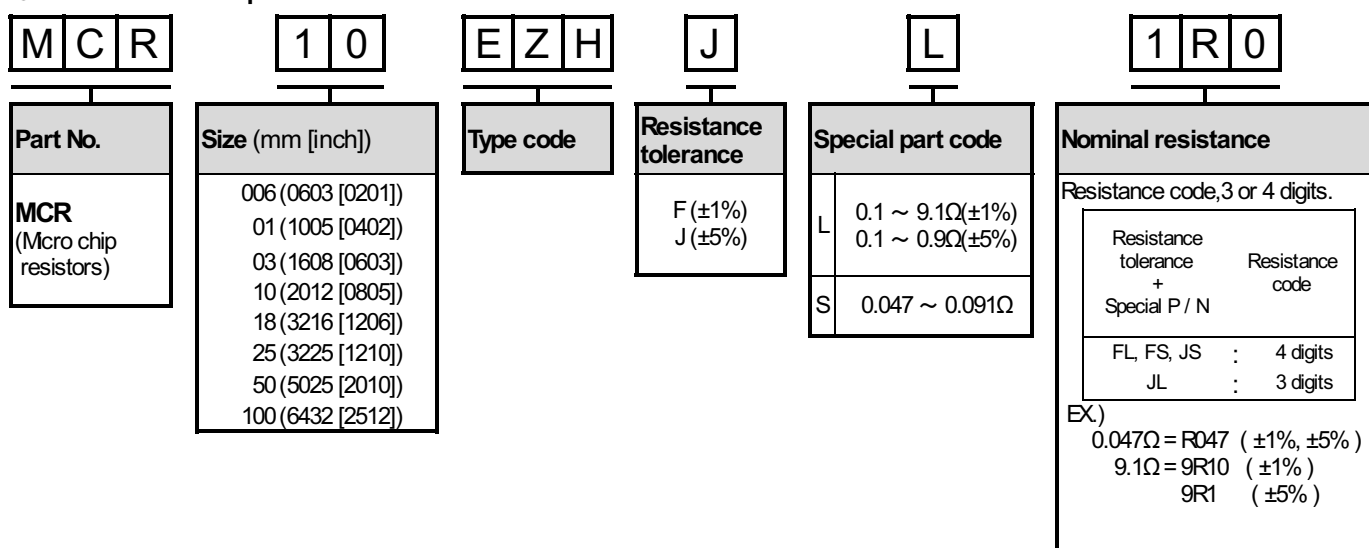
M C R

1 0

E Z H

J

L

1 R 0

Part No.

MCR
(Mcro chip resistors)

Size (mm [inch])

| |
|---|
| 006 (0603 [0201]) |
| 01 (1005 [0402]) |
| 03 (1608 [0603]) |
| 10 (2012 [0805]) |
| 18 (3216 [1206]) |
| 25 (3225 [1210]) |
| 50 (5025 [2010]) |
| 100 (6432 [2512]) |

Type code

Resistance tolerance

F (±1%)
J (±5%)

Special part code

| | |
|---|---|
| L | 0.1 ~ 9.1Ω(±1%) 0.1 ~ 0.9Ω(±5%) |
| S | 0.047 ~ 0.091Ω |

Nominal resistance

Resistance code,3 or 4 digits.

| Resistance tolerance + Special P / N | | Resistance code |
|---|---|---|
| FL, FS, JS | : | 4 digits |
| JL | : | 3 digits |

EX.)
0.047Ω = R047 ( ±1%, ±5% )
9.1Ω = 9R10 ( ±1% )
9R1 ( ±5% )